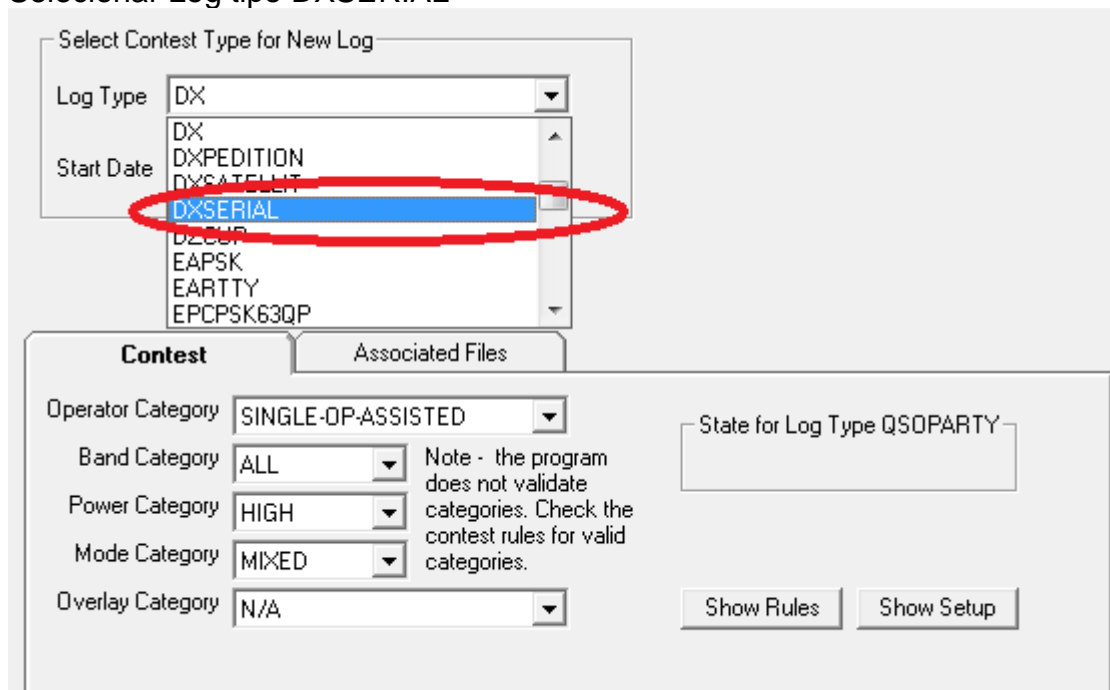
Seleccionar Log tipo DXSERIAL

Select Contest Type for New Log

Log Type DX

Start Date

DX
DXPEDITION
DXSATELLIT
DXSERIAL
DZCUP
EAPSK
EARTTY
EPCPSK63QP

Contest

Associated Files

Operator Category SINGLE-OP-ASSISTED

Band Category ALL

Power Category HIGH

Mode Category MIXED

Overlay Category N/A

Note - the program does not validate categories. Check the contest rules for valid categories.

State for Log Type QSOPARTY

Show Rules

Show Setup